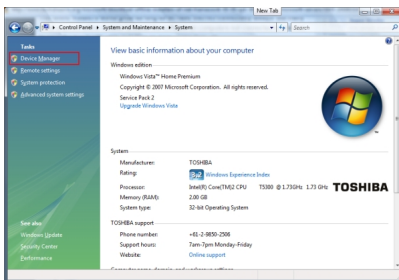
New Tab

Control Panel ▸ System and Maintenance ▸ System

Search

Tasks
Device Manager
Remote settings
System protection
Advanced system settings

View basic information about your computer

Windows edition
Windows Vista™ Home Premium
Copyright © 2007 Microsoft Corporation. All rights reserved.
Service Pack 2
Upgrade Windows Vista

System
Manufacturer: TOSHIBA
Rating: 3.2 Windows Experience Index
Processor: Intel(R) Core(TM)2 CPU T5300 @ 1.73GHz 1.73 GHz
Memory (RAM): 2.00 GB
System type: 32-bit Operating System

TOSHIBA

TOSHIBA support
Phone number: +81-2-9850-2566
Support hours: 7am-7pm Monday-Friday
Website: Online support

See also
Windows Update
Security Center
Performance

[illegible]